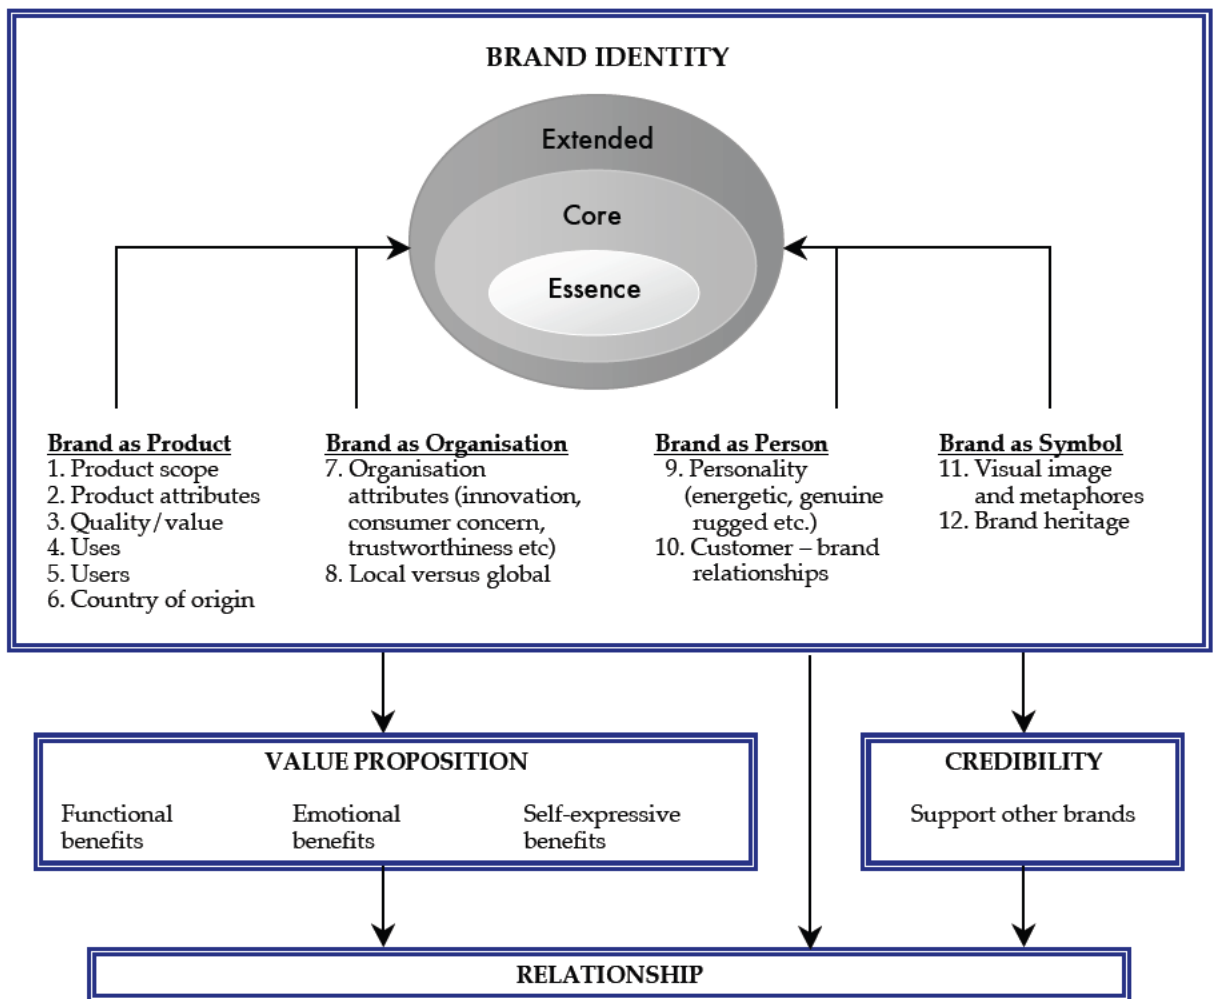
BRAND IDENTITY

Extended

Core

Essence

Brand as Product
1. Product scope
2. Product attributes
3. Quality/value
4. Uses
5. Users
6. Country of origin

Brand as Organisation
7. Organisation attributes (innovation, consumer concern, trustworthiness etc)
8. Local versus global

Brand as Person
9. Personality (energetic, genuine rugged etc.)
10. Customer – brand relationships

Brand as Symbol
11. Visual image and metaphores
12. Brand heritage

VALUE PROPOSITION

Functional benefits

Emotional benefits

Self-expressive benefits

CREDIBILITY

Support other brands

RELATIONSHIP